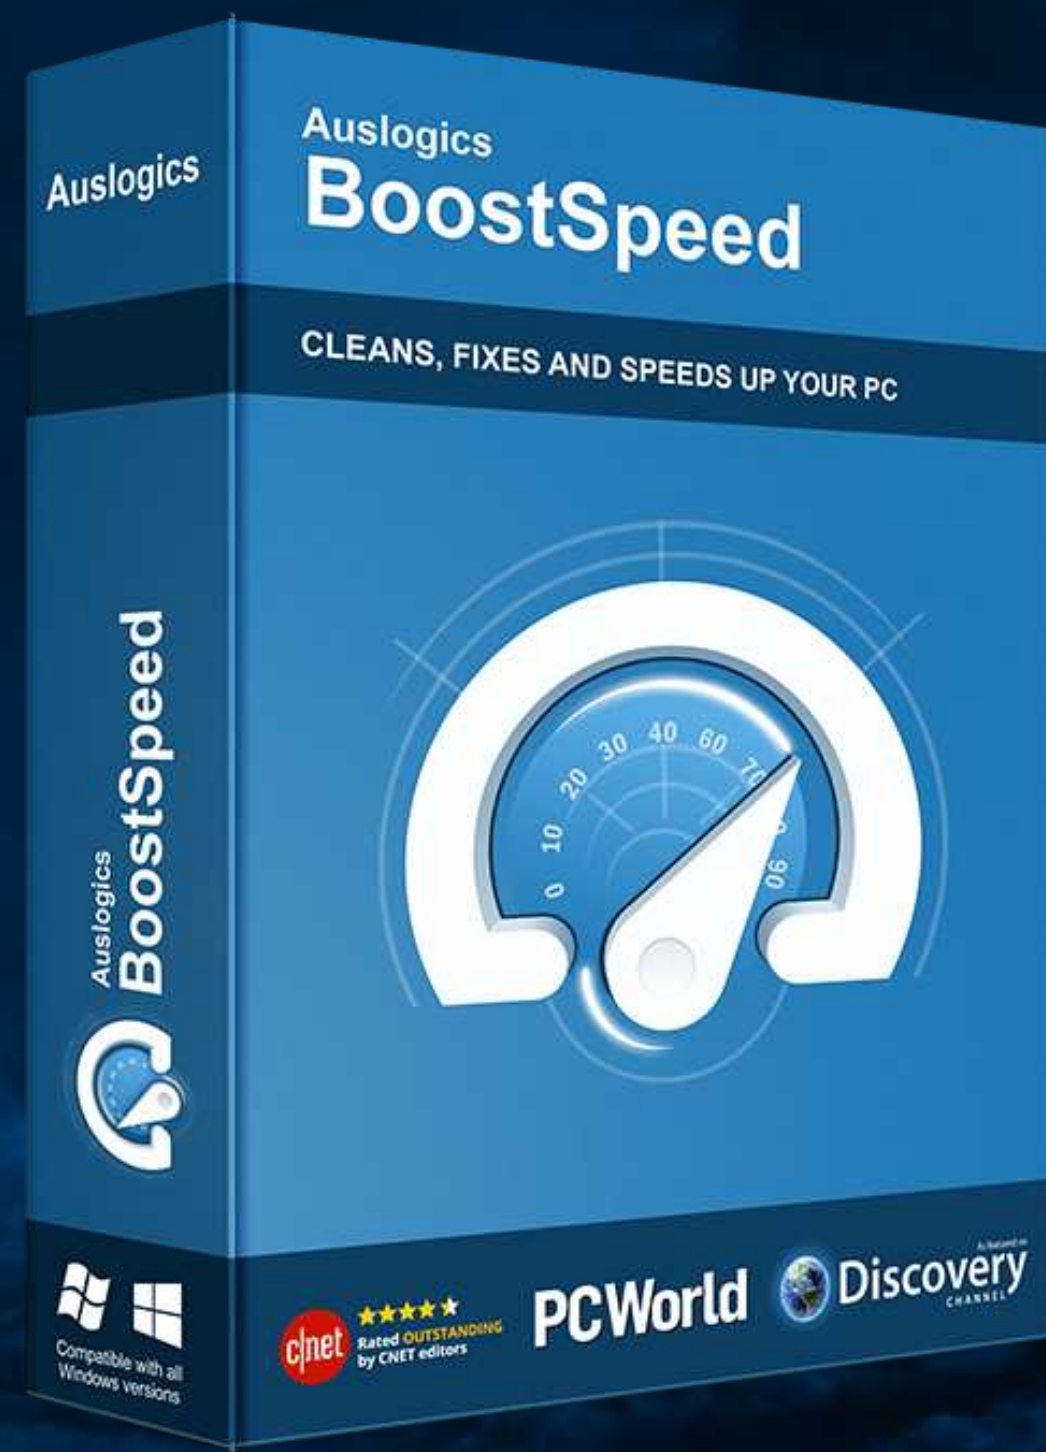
Auslogics

Auslogics
BoostSpeed

CLEANS, FIXES AND SPEEDS UP YOUR PC

0 10 20 30 40 60 70 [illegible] 90

Auslogics
BoostSpeed

Compatible with all Windows versions

c|net ★★★★★ Rated OUTSTANDING by CNET editors

PCWorld

As featured on
Discovery
CHANNEL